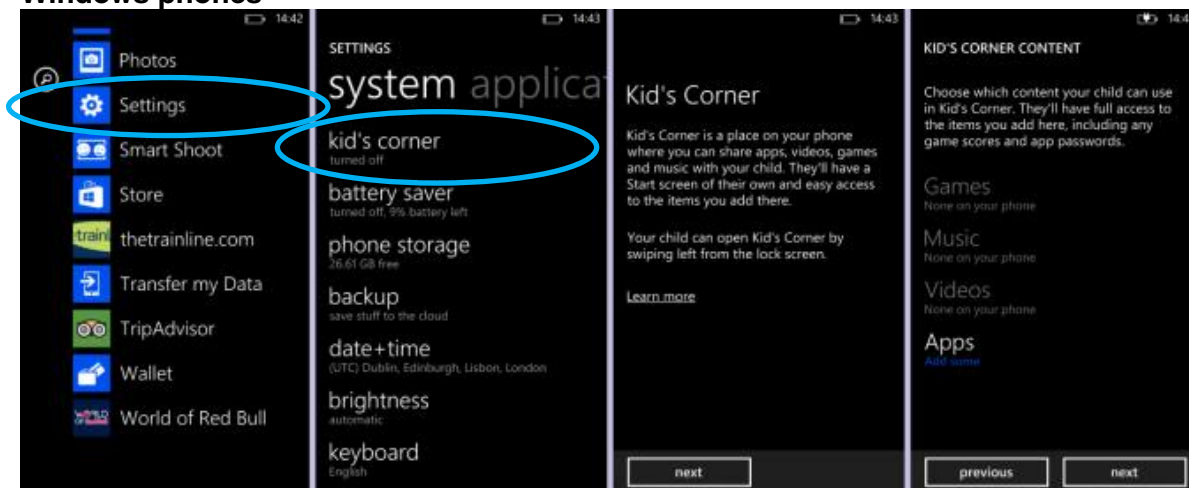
Windows phones

14:42

Photos

Settings

Smart Shoot

Store

thetrainline.com

Transfer my Data

TripAdvisor

Wallet

World of Red Bull

14:43

SETTINGS

system applica

kid's corner
turned off

battery saver
turned off, 9% battery left

phone storage
26.61 GB free

backup
save stuff to the cloud

date+time
(UTC) Dublin, Edinburgh, Lisbon, London

brightness
automatic

keyboard
English

14:43

Kid's Corner

Kid's Corner is a place on your phone where you can share apps, videos, games and music with your child. They'll have a Start screen of their own and easy access to the items you add there.

Your child can open Kid's Corner by swiping left from the lock screen.

Learn more

next

14:4

KID'S CORNER CONTENT

Choose which content your child can use in Kid's Corner. They'll have full access to the items you add here, including any game scores and app passwords.

Games
None on your phone

Music
None on your phone

Videos
None on your phone

Apps
Add some

previous

next